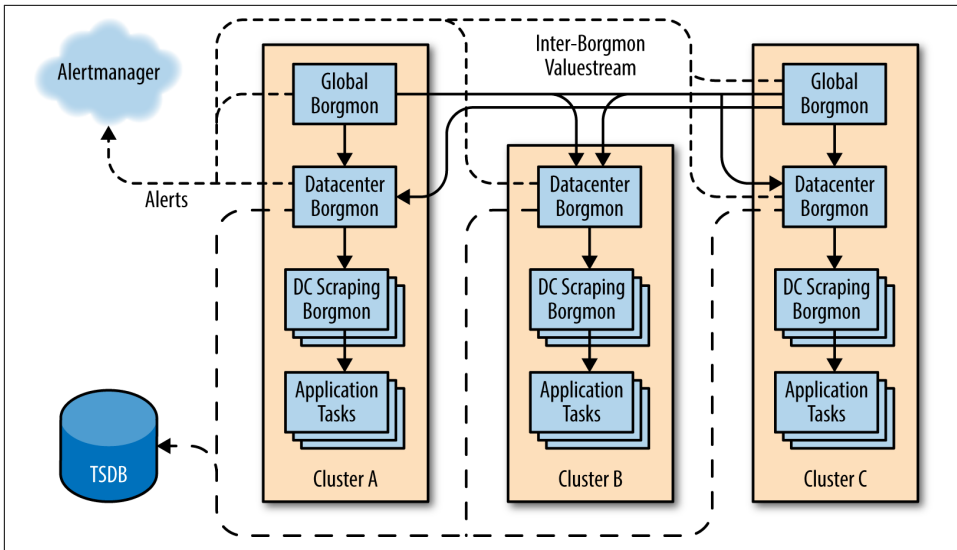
Alertmanager

Alerts

TSDB

Inter-Borgmon Valuestream

Global Borgmon

Datacenter Borgmon

DC Scraping Borgmon

Application Tasks

Cluster A

Datacenter Borgmon

DC Scraping Borgmon

Application Tasks

Cluster B

Global Borgmon

Datacenter Borgmon

DC Scraping Borgmon

Application Tasks

Cluster C